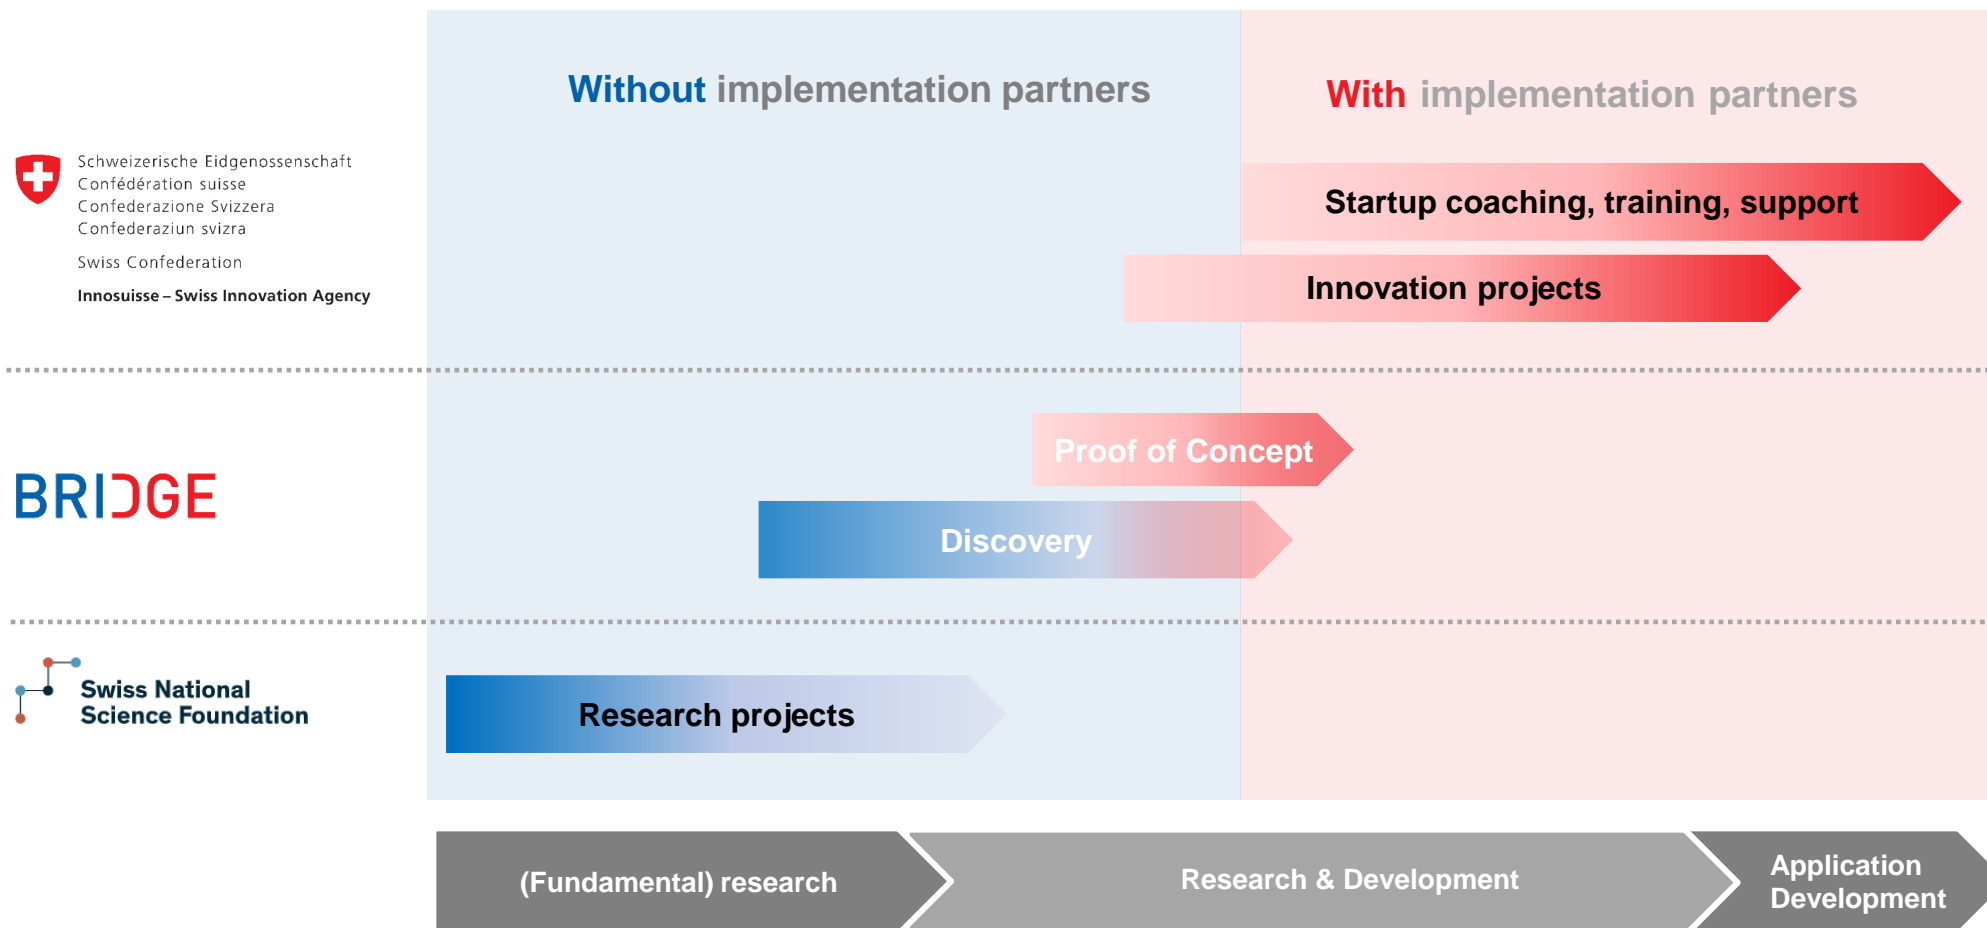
Without implementation partners

With implementation partners

Schweizerische Eidgenossenschaft
Confédération suisse
Confederazione Svizzera
Confederaziun svizra

Swiss Confederation

Innosuisse – Swiss Innovation Agency

Startup coaching, training, support

Innovation projects

BRIDGE

Proof of Concept

Discovery

Swiss National Science Foundation

Research projects

(Fundamental) research

Research & Development

Application Development